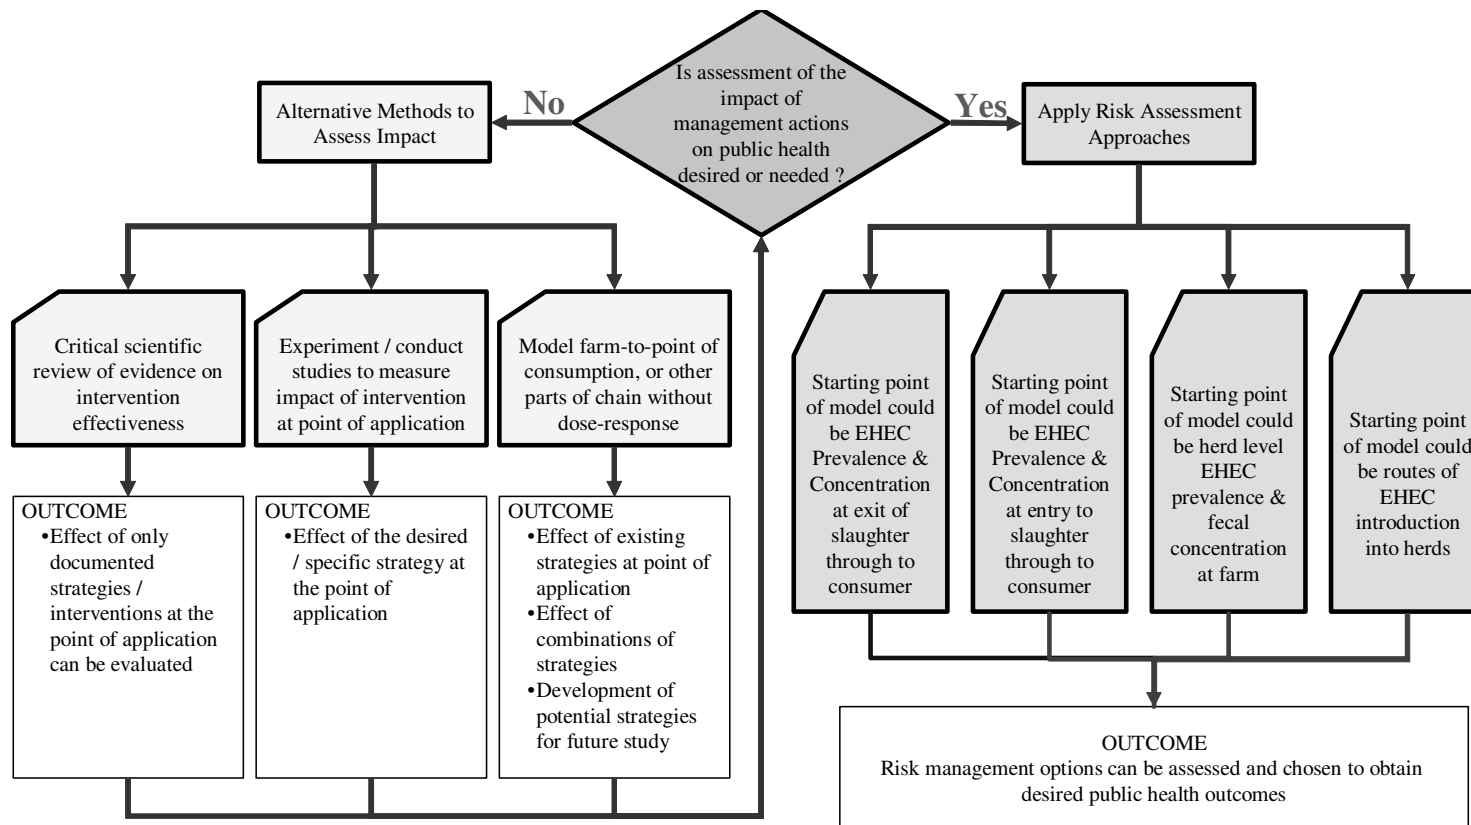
Is assessment of the impact of management actions on public health desired or needed ?

No

Yes

Alternative Methods to Assess Impact

Apply Risk Assessment Approaches

Critical scientific review of evidence on intervention effectiveness

Experiment / conduct studies to measure impact of intervention at point of application

Model farm-to-point of consumption, or other parts of chain without dose-response

OUTCOME
•Effect of only documented strategies / interventions at the point of application can be evaluated

OUTCOME
•Effect of the desired / specific strategy at the point of application

OUTCOME
•Effect of existing strategies at point of application
•Effect of combinations of strategies
•Development of potential strategies for future study

Starting point of model could be EHEC Prevalence & Concentration at exit of slaughter through to consumer

Starting point of model could be EHEC Prevalence & Concentration at entry to slaughter through to consumer

Starting point of model could be herd level EHEC prevalence & fecal concentration at farm

Starting point of model could be routes of EHEC introduction into herds

OUTCOME
Risk management options can be assessed and chosen to obtain desired public health outcomes